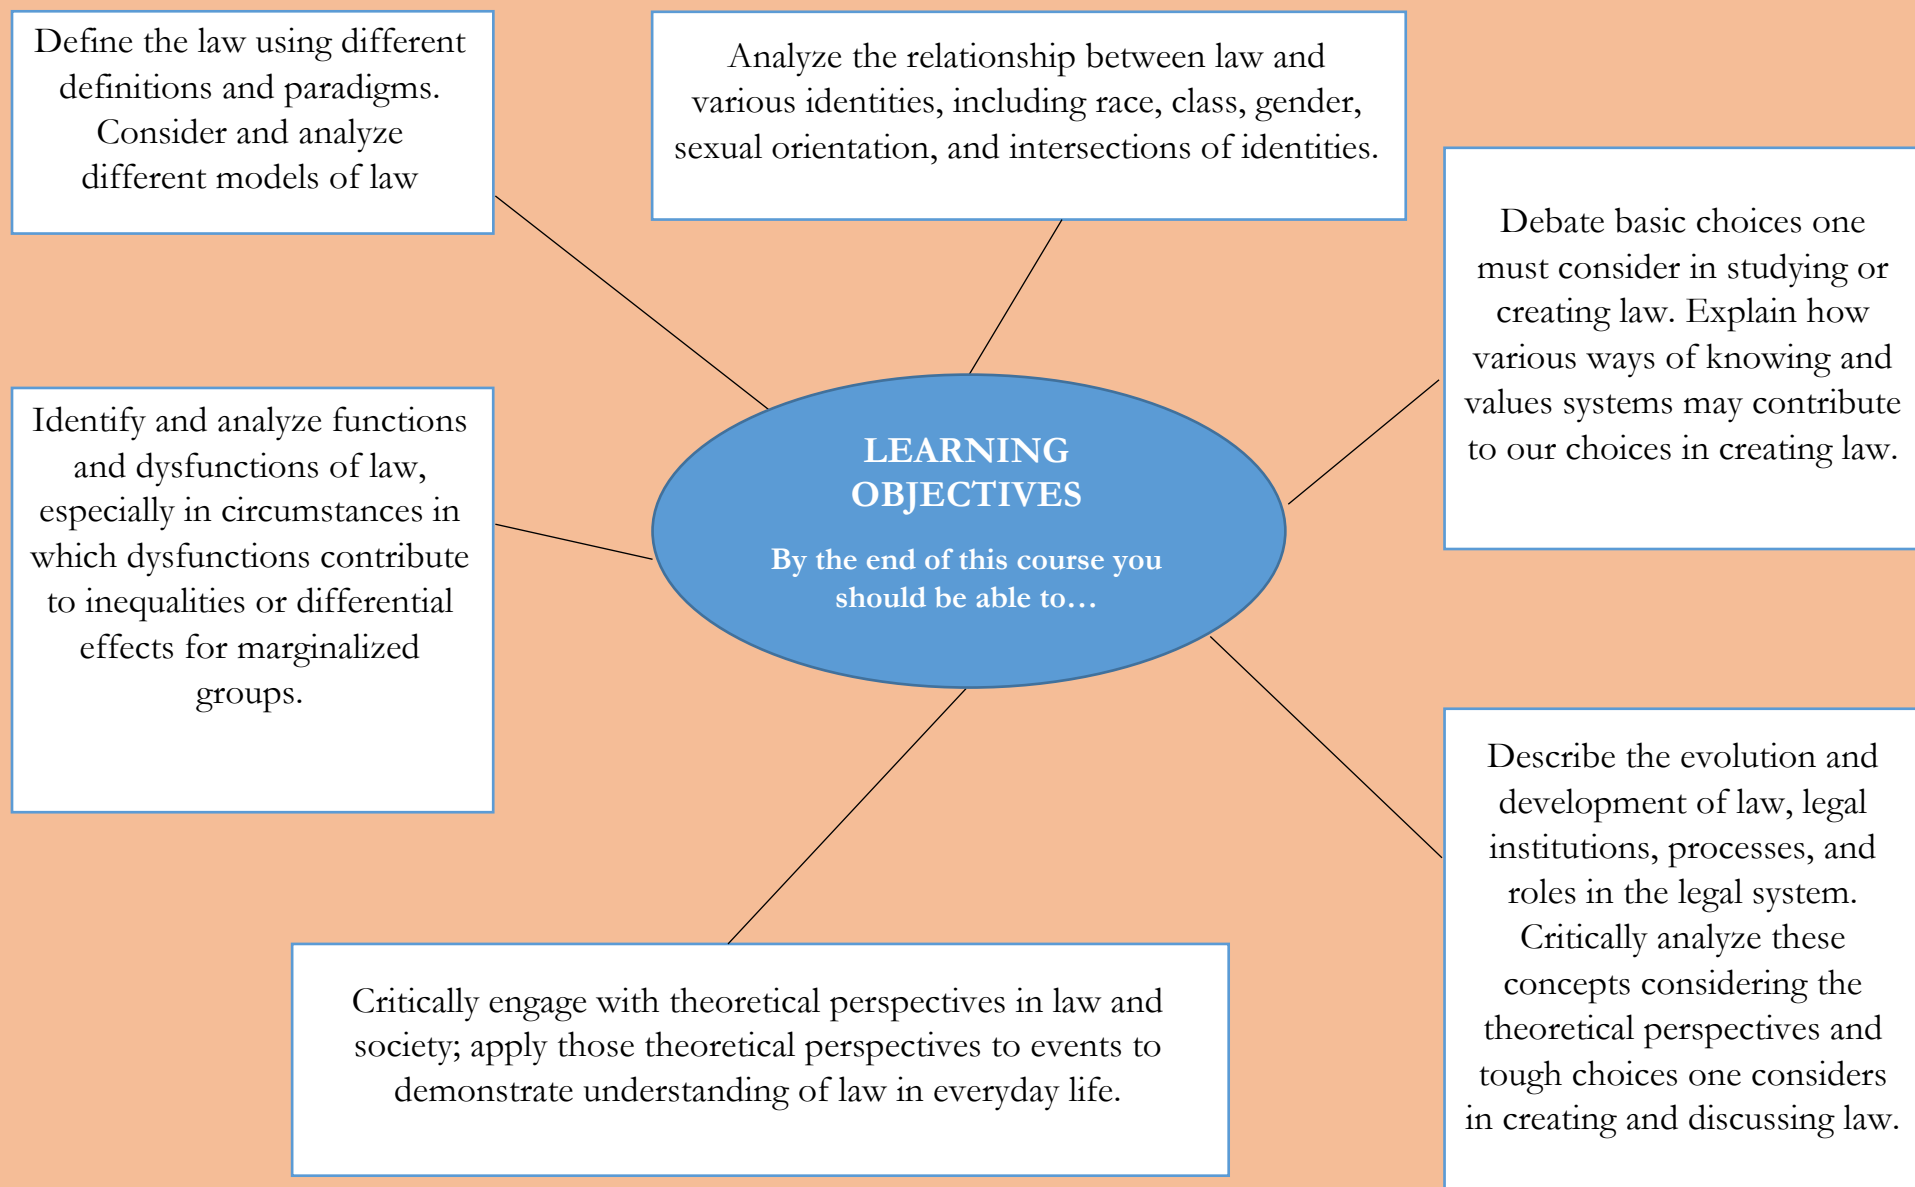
Define the law using different definitions and paradigms. Consider and analyze different models of law

Analyze the relationship between law and various identities, including race, class, gender, sexual orientation, and intersections of identities.

Debate basic choices one must consider in studying or creating law. Explain how various ways of knowing and values systems may contribute to our choices in creating law.

Identify and analyze functions and dysfunctions of law, especially in circumstances in which dysfunctions contribute to inequalities or differential effects for marginalized groups.

LEARNING OBJECTIVES

By the end of this course you should be able to…

Describe the evolution and development of law, legal institutions, processes, and roles in the legal system. Critically analyze these concepts considering the theoretical perspectives and tough choices one considers in creating and discussing law.

Critically engage with theoretical perspectives in law and society; apply those theoretical perspectives to events to demonstrate understanding of law in everyday life.